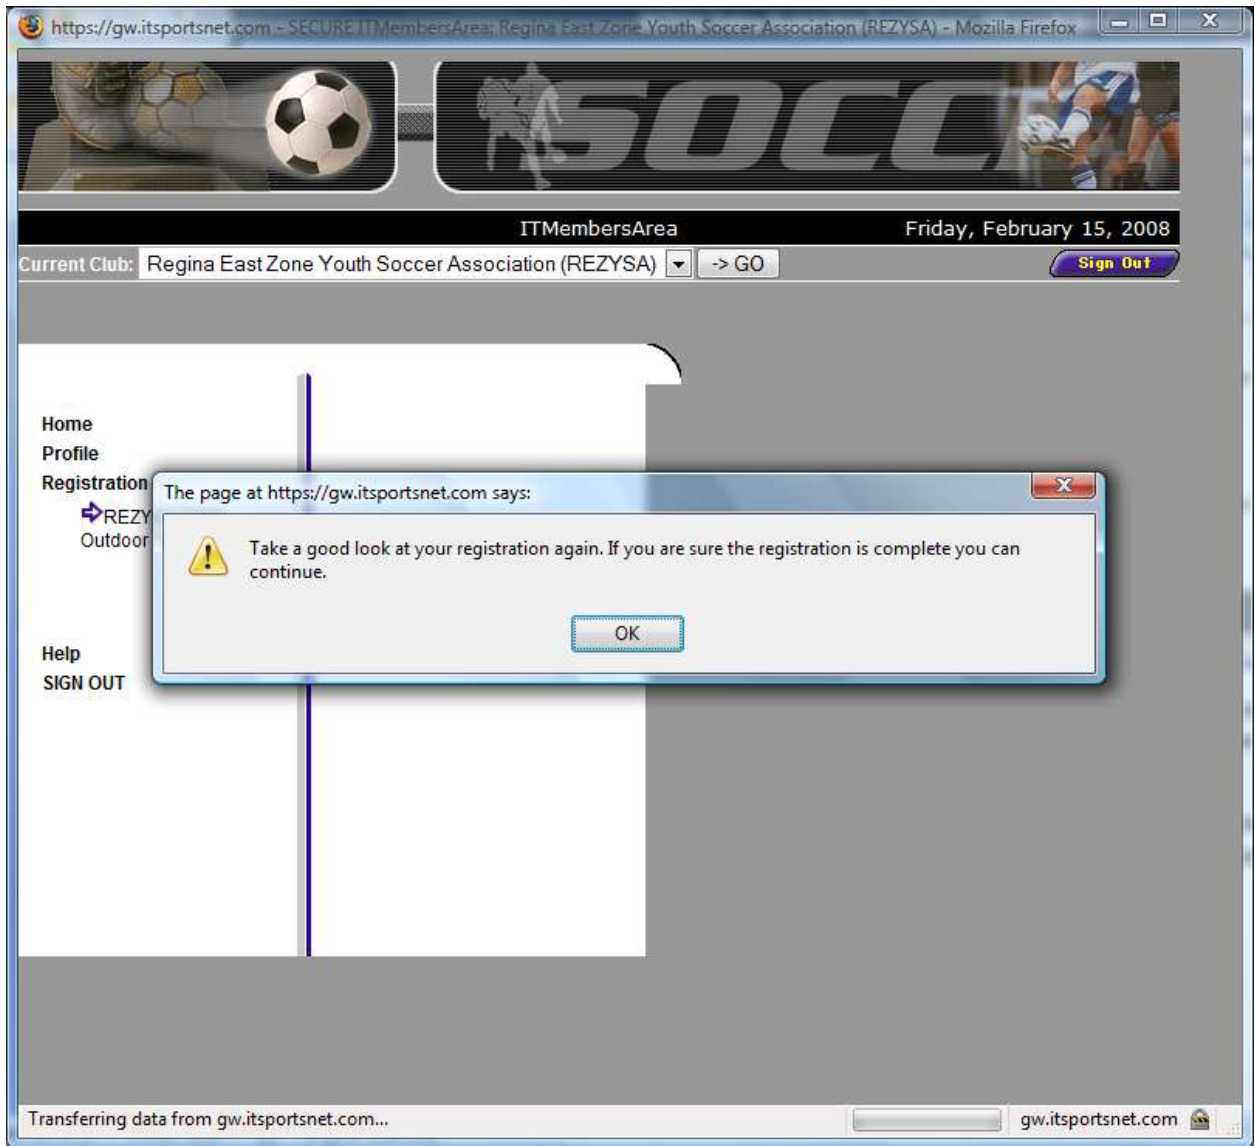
https://gw.itsportsnet.com - SECURE ITMembersArea: Regina East Zone Youth Soccer Association (REZYSA) - Mozilla Firefox

SOCC

ITMembersArea

Friday, February 15, 2008

Current Club: Regina East Zone Youth Soccer Association (REZYSA) -> GO

Sign Out

Home
Profile
Registration
REZY
Outdoor

Help
SIGN OUT

The page at https://gw.itsportsnet.com says:

Take a good look at your registration again. If you are sure the registration is complete you can continue.

OK

Transferring data from gw.itsportsnet.com...

gw.itsportsnet.com